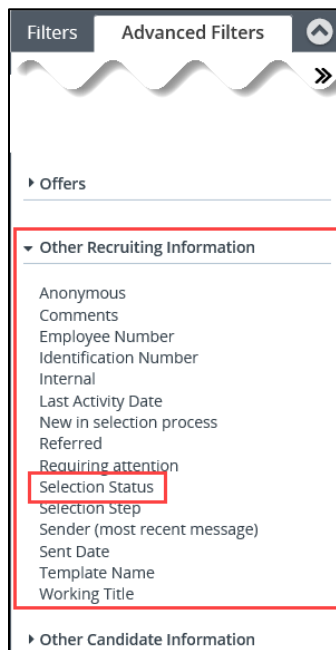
Filters
Advanced Filters

Offers

Other Recruiting Information

Anonymous
Comments
Employee Number
Identification Number
Internal
Last Activity Date
New in selection process
Referred
Requiring attention
Selection Status
Selection Step
Sender (most recent message)
Sent Date
Template Name
Working Title

Other Candidate Information